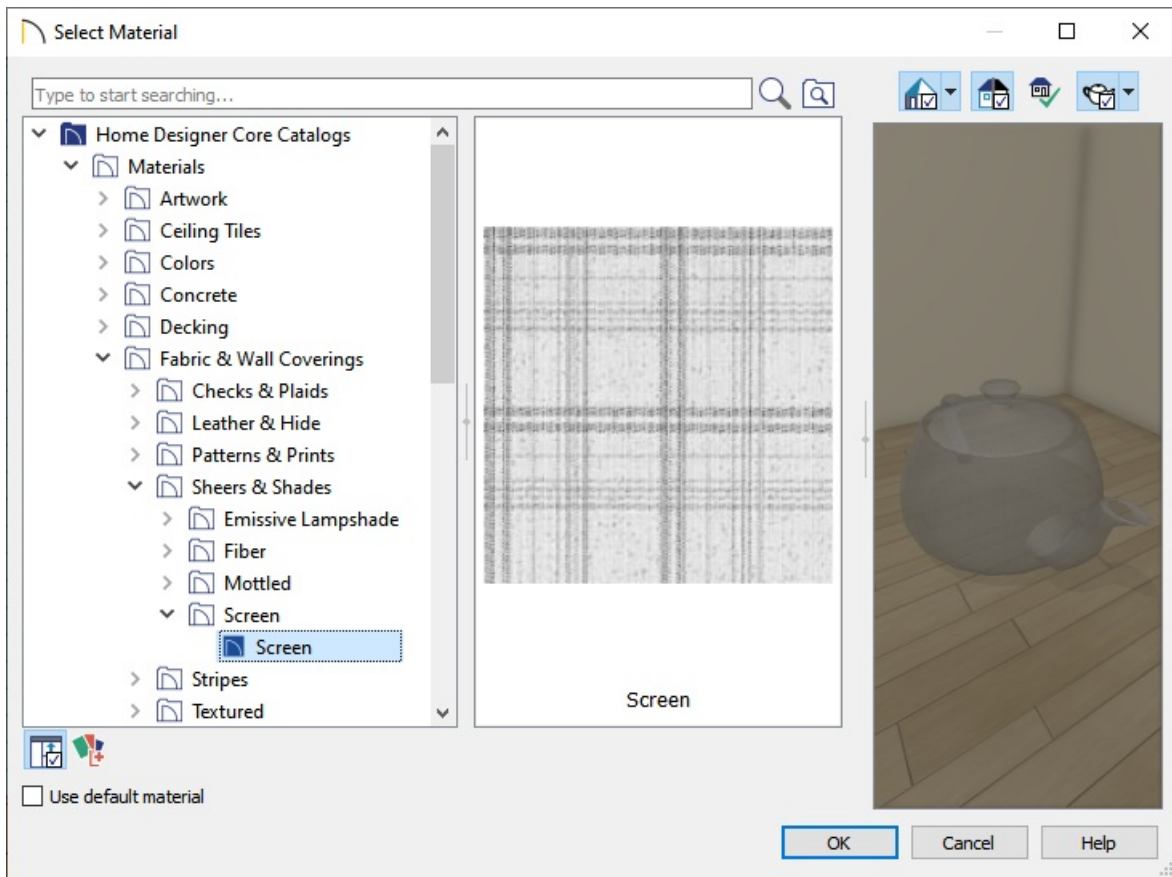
Select Material

Type to start searching...

Home Designer Core Catalogs
Materials
Artwork
Ceiling Tiles
Colors
Concrete
Decking
Fabric & Wall Coverings
Checks & Plaids
Leather & Hide
Patterns & Prints
Sheers & Shades
Emissive Lampshade
Fiber
Mottled
Screen
Screen
Stripes
Textured

Screen

Use default material

OK
Cancel
Help